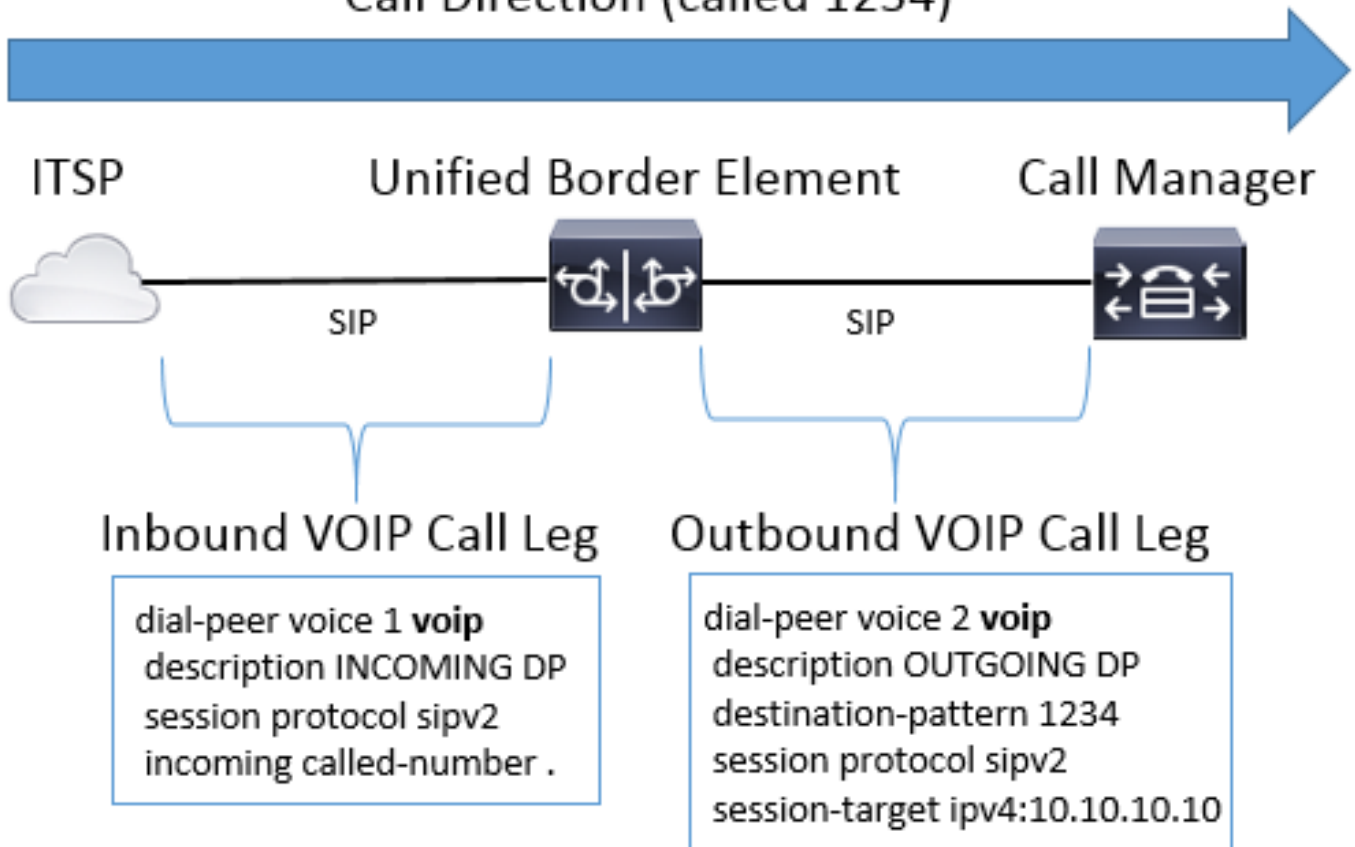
Call Direction (called 1234)

ITSP

Unified Border Element

Call Manager

SIP

SIP

Inbound VOIP Call Leg

dial-peer voice 1 **voip**
description INCOMING DP
session protocol sipv2
incoming called-number .

Outbound VOIP Call Leg

dial-peer voice 2 **voip**
description OUTGOING DP
destination-pattern 1234
session protocol sipv2
session-target ipv4:10.10.10.10